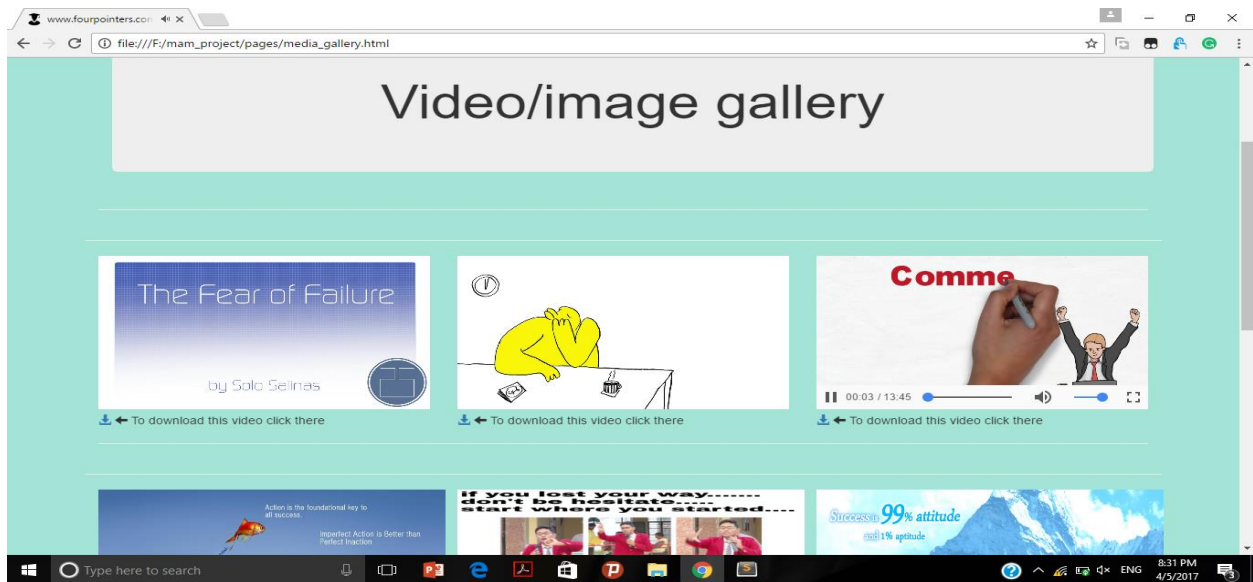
www.fourpointers.co ×

file:///F:/mam_project/pages/media_gallery.html

Video/image gallery

The Fear of Failure

by Solo Salinas

← To download this video click there

← To download this video click there

Comme

00:03 / 13:45

← To download this video click there

Action is the foundational key to all success.

Imperfect Action is Better than Perfect Inaction

if you lost your way....... don't be hesitate...... start where you started....

Success is 99% attitude and 1% aptitude

Type here to search

ENG

8:31 PM
4/5/2017